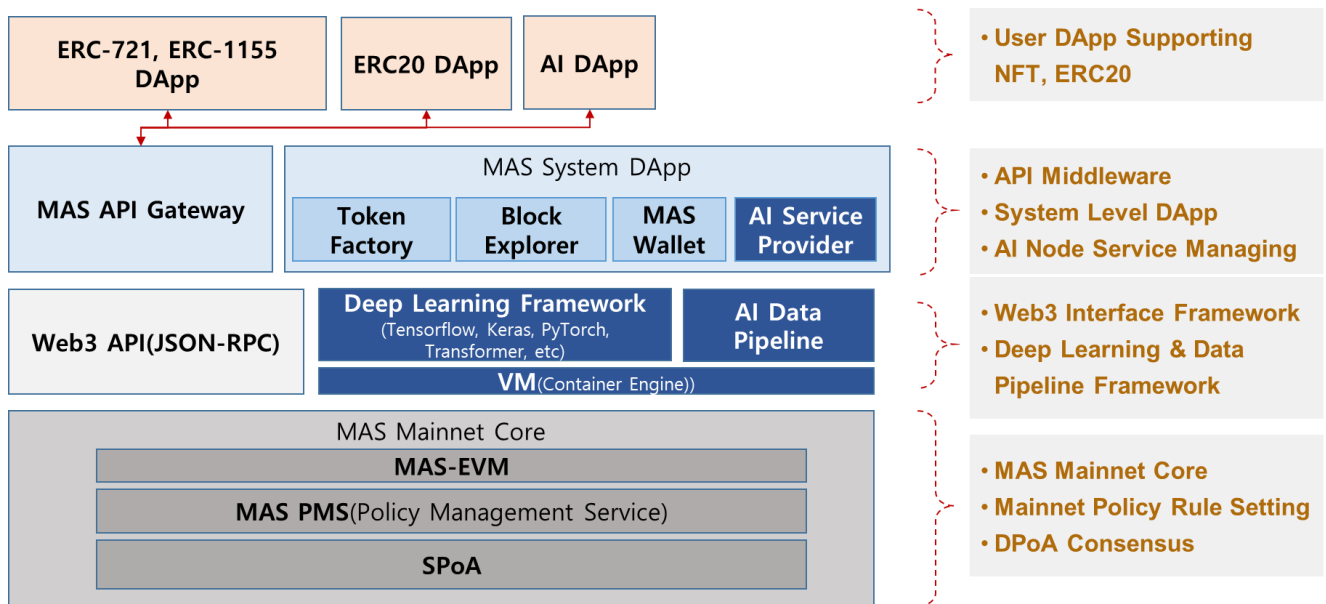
ERC-721, ERC-1155 DApp

ERC20 DApp

AI DApp

• User DApp Supporting NFT, ERC20

MAS API Gateway

MAS System DApp

Token Factory

Block Explorer

MAS Wallet

AI Service Provider

• API Middleware
• System Level DApp
• AI Node Service Managing

Web3 API(JSON-RPC)

Deep Learning Framework
(Tensorflow, Keras, PyTorch, Transformer, etc)

AI Data Pipeline

VM(Container Engine))

• Web3 Interface Framework
• Deep Learning & Data Pipeline Framework

MAS Mainnet Core

MAS-EVM

MAS PMS(Policy Management Service)

SPoA

• MAS Mainnet Core
• Mainnet Policy Rule Setting
• DPoA Consensus